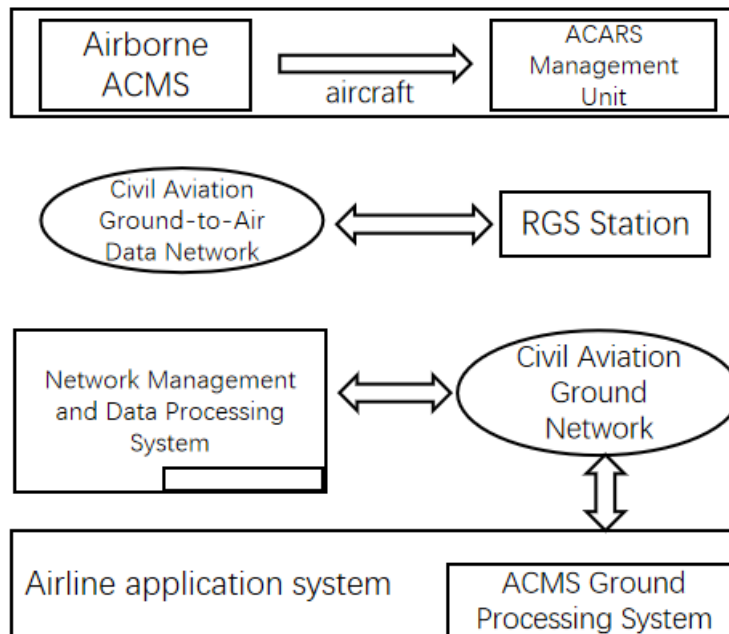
Airborne ACMS

aircraft

ACARS Management Unit

Civil Aviation Ground-to-Air Data Network

RGS Station

Network Management and Data Processing System

Civil Aviation Ground Network

Airline application system

ACMS Ground Processing System